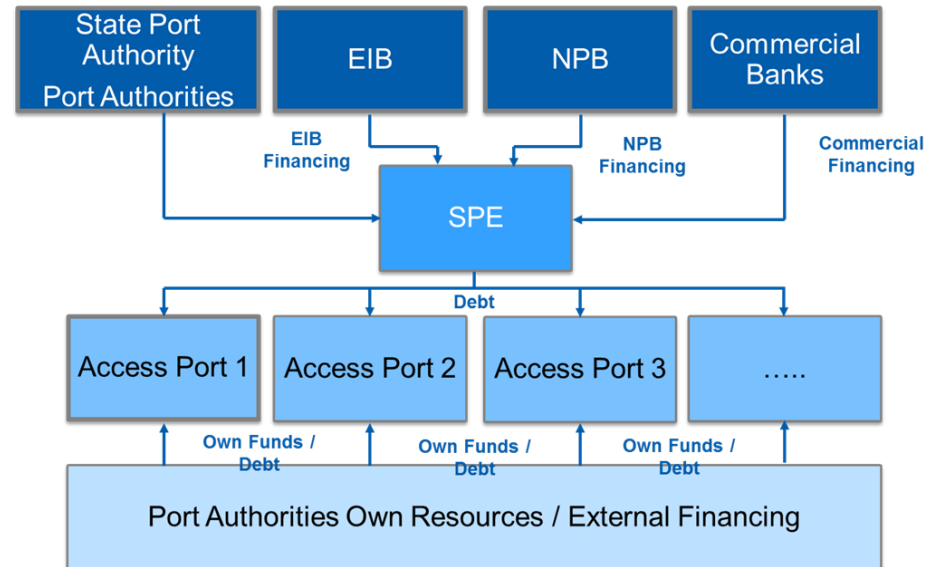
State Port Authority
Port Authorities

EIB

NPB

Commercial Banks

EIB Financing

NPB Financing

Commercial Financing

SPE

Debt

Access Port 1

Access Port 2

Access Port 3

…..

Own Funds / Debt

Own Funds / Debt

Own Funds / Debt

Port Authorities Own Resources / External Financing